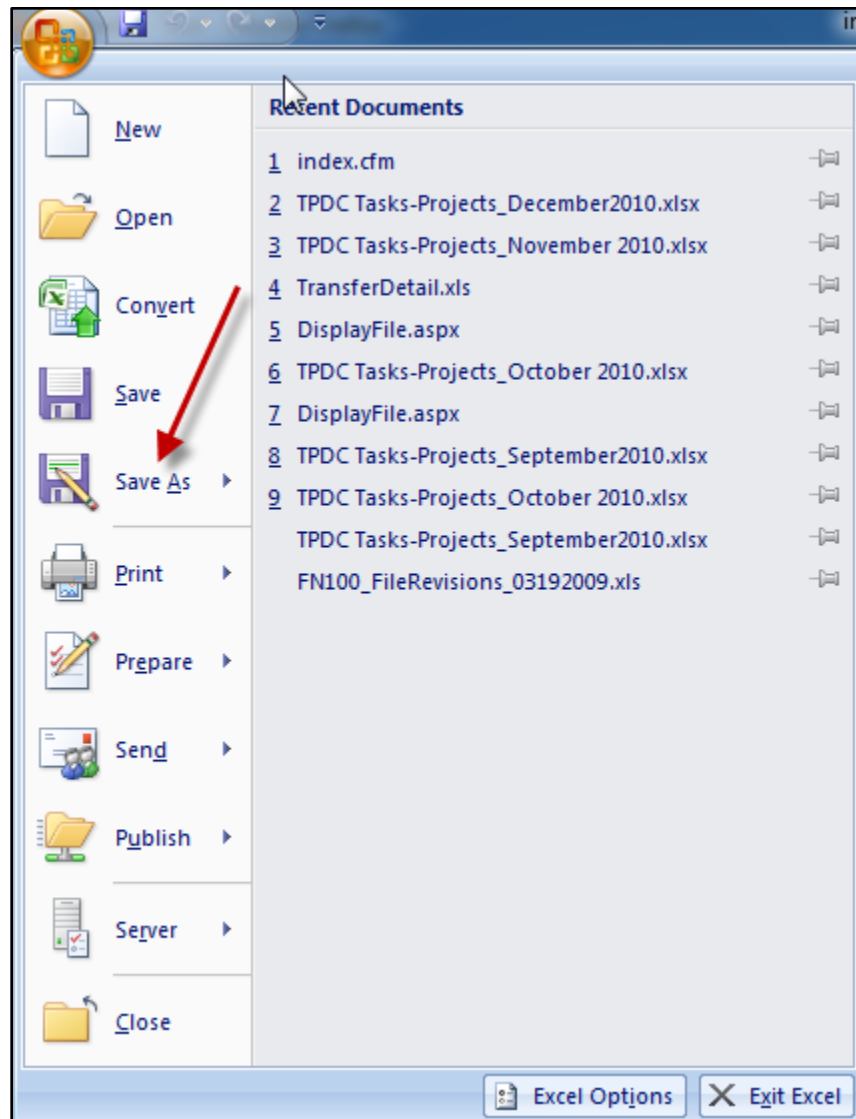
in

New

Open

Convert

Save

Save As

Print

Prepare

Send

Publish

Server

Close

Recent Documents

1 index.cfm
2 TPDC Tasks-Projects_December2010.xlsx
3 TPDC Tasks-Projects_November 2010.xlsx
4 TransferDetail.xls
5 DisplayFile.aspx
6 TPDC Tasks-Projects_October 2010.xlsx
7 DisplayFile.aspx
8 TPDC Tasks-Projects_September2010.xlsx
9 TPDC Tasks-Projects_October 2010.xlsx
TPDC Tasks-Projects_September2010.xlsx
FN100_FileRevisions_03192009.xls

Excel Options | Exit Excel